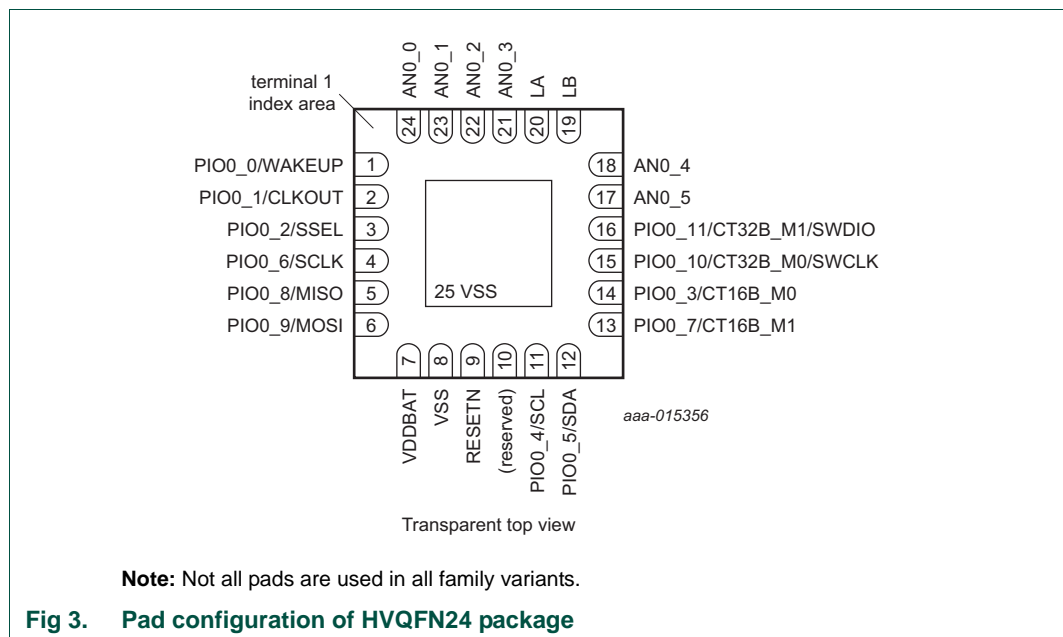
AN0_0
AN0_1
AN0_2
AN0_3
LA
LB

terminal 1
index area

24
23
22
21
20
19

PIO0_0/WAKEUP 1
PIO0_1/CLKOUT 2
PIO0_2/SSEL 3
PIO0_6/SCLK 4
PIO0_8/MISO 5
PIO0_9/MOSI 6

18 AN0_4
17 AN0_5
16 PIO0_11/CT32B_M1/SWDIO
15 PIO0_10/CT32B_M0/SWCLK
14 PIO0_3/CT16B_M0
13 PIO0_7/CT16B_M1

25 VSS

7
8
9
10
11
12

VDDBAT
VSS
RESETN
(reserved)
PIO0_4/SCL
PIO0_5/SDA

aaa-015356

Transparent top view

**Note:** Not all pads are used in all family variants.

Fig 3. Pad configuration of HVQFN24 package